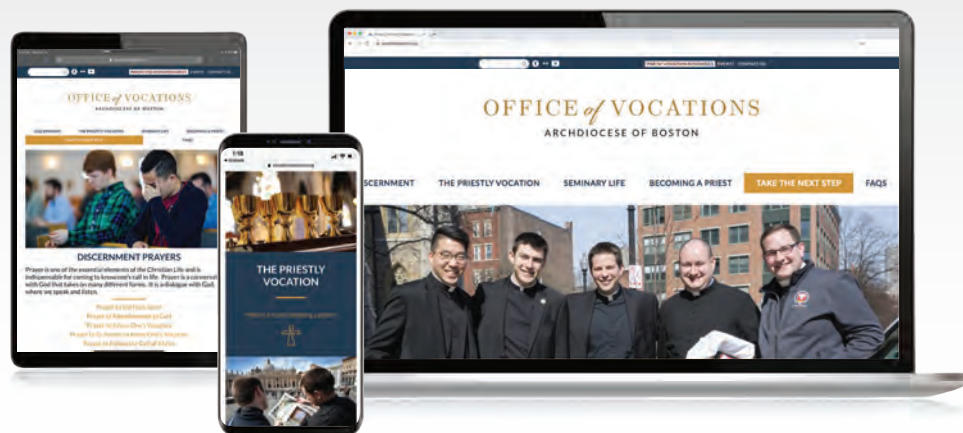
OFFICE of VOCATIONS
ARCHDIOCESE OF BOSTON

SCERNMENT
THE PRIESTLY VOCATION
SEMINARY LIFE
BECOMING A PRIEST
TAKE THE NEXT STEP
FAQS

OFFICE of VOCATIONS
ARCHDIOCESE OF BOSTON

DISCERNMENT PRAYERS
Prayer is one of the essential elements of the Christian Life and is indispensable for coming to know one's call in life. Prayer is a conversation with God that takes on many different forms. It is a dialogue with God, where we speak and listen.

1:18

THE PRIESTLY VOCATION